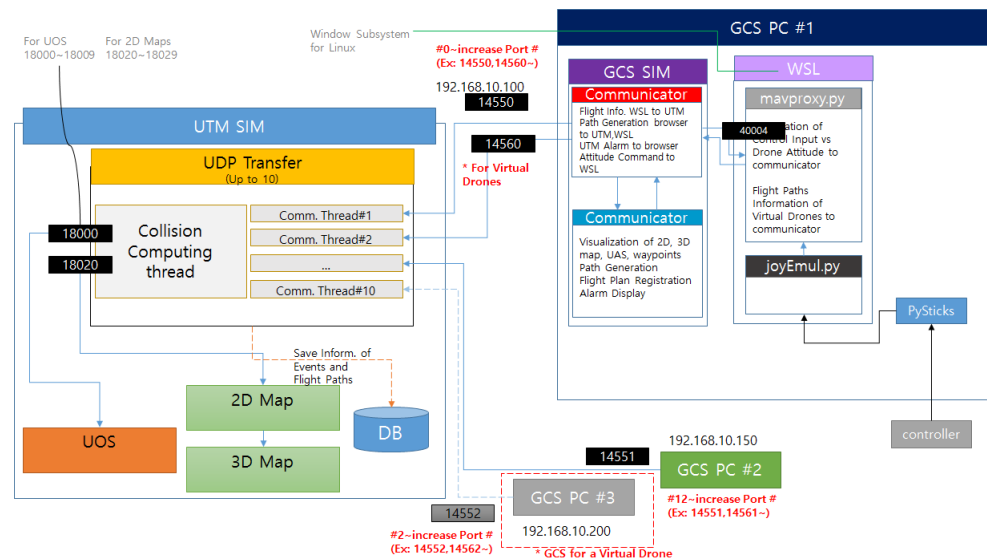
For UOS
18000~18009

For 2D Maps
18020~18029

Window Subsystem for Linux

GCS PC #1

#0~increase Port #
(Ex: 14550,14560~)

192.168.10.100

14550

GCS SIM

WSL

Communicator

Flight Info. WSL to UTM
Path Generation browser to UTM,WSL
UTM Alarm to browser
Attitude Command to WSL

mavproxy.py

40004

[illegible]ation of Control Input vs Drone Attitude to communicator

Flight Paths Information of Virtual Drones to communicator

UTM SIM

14560

* For Virtual Drones

UDP Transfer
(Up to 10)

Communicator

Visualization of 2D, 3D map, UAS, waypoints
Path Generation
Flight Plan Registration
Alarm Display

18000

Collision Computing thread

Comm. Thread#1

Comm. Thread#2

18020

...

Comm. Thread#10

joyEmul.py

PySticks

Save Inform. of Events and Flight Paths

2D Map

DB

UOS

3D Map

controller

192.168.10.150

14551

GCS PC #2

#12~increase Port #
(Ex: 14551,14561~)

GCS PC #3

14552

192.168.10.200

#2~increase Port #
(Ex: 14552,14562~)

* GCS for a Virtual Drone